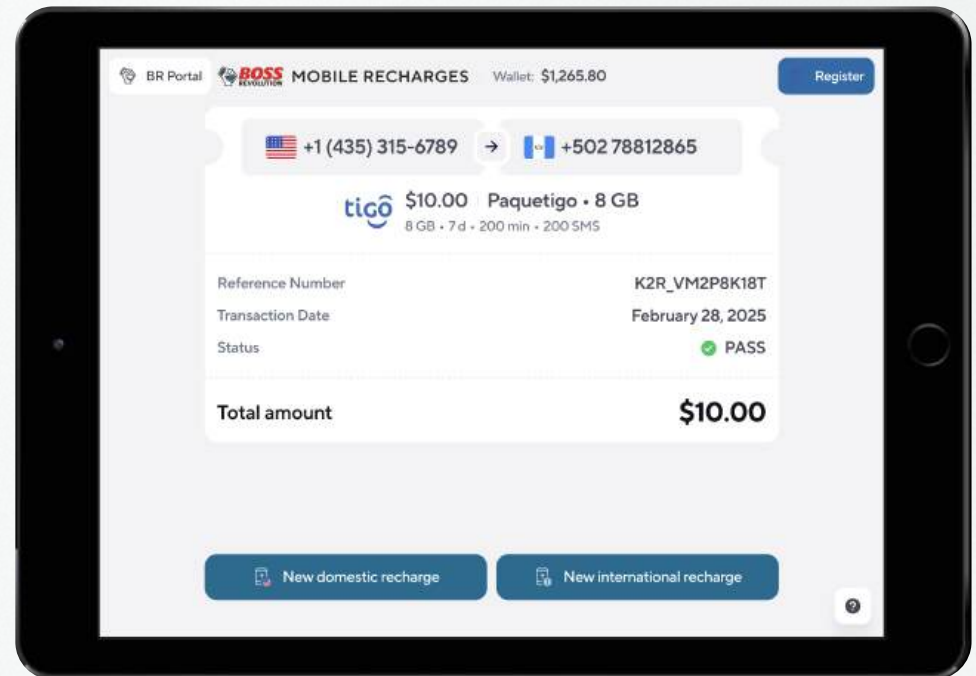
BR Portal BOSS REVOLUTION MOBILE RECHARGES Wallet: $1,265.80

Register

+1 (435) 315-6789 → +502 78812865

tigo $10.00 | Paquetigo • 8 GB
8 GB • 7 d • 200 min • 200 SMS

| | |
|---|---|
| Reference Number | K2R_VM2P8K18T |
| Transaction Date | February 28, 2025 |
| Status | PASS |

Total amount $10.00

New domestic recharge

New international recharge

?